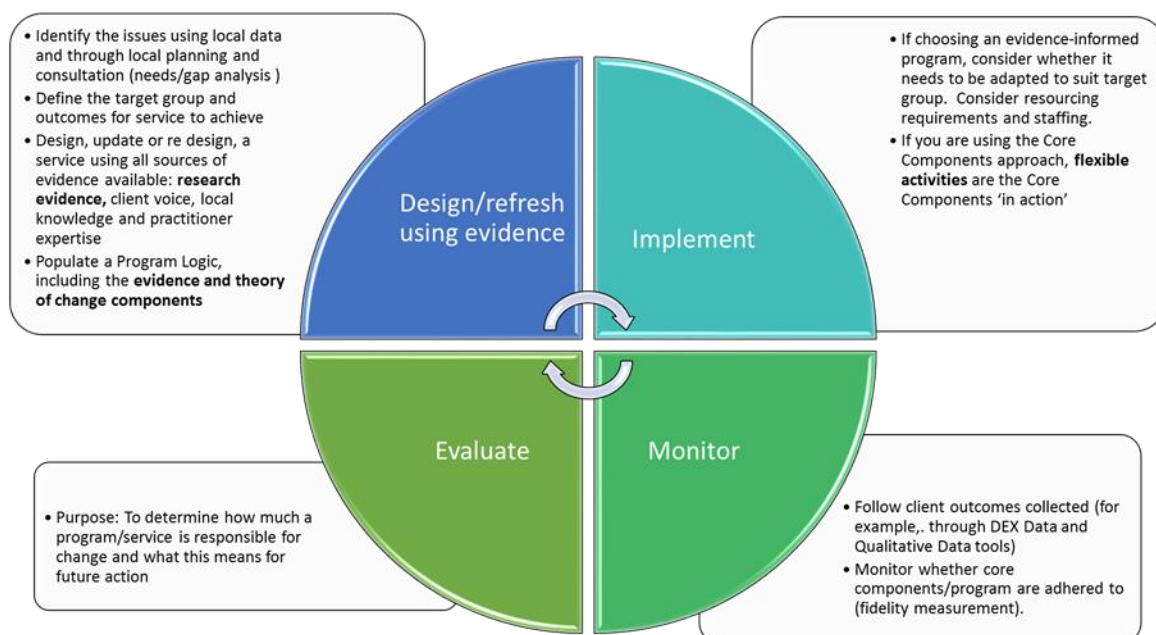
• Identify the issues using local data and through local planning and consultation (needs/gap analysis )
• Define the target group and outcomes for service to achieve
• Design, update or re design, a service using all sources of evidence available: **research evidence,** client voice, local knowledge and practitioner expertise
• Populate a Program Logic, including the **evidence and theory of change components**

Design/refresh using evidence

• If choosing an evidence-informed program, consider whether it needs to be adapted to suit target group. Consider resourcing requirements and staffing.
• If you are using the Core Components approach, **flexible activities** are the Core Components 'in action'

Implement

Evaluate

• Purpose: To determine how much a program/service is responsible for change and what this means for future action

Monitor

• Follow client outcomes collected (for example,. through DEX Data and Qualitative Data tools)
• Monitor whether core components/program are adhered to (fidelity measurement).